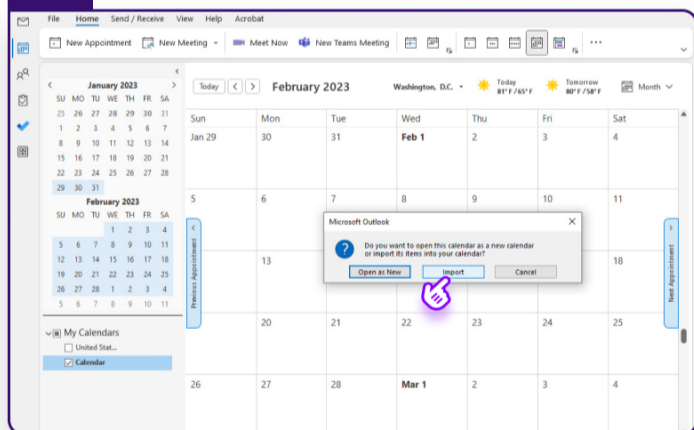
File Home Send / Receive View Help Acrobat

New Appointment New Meeting Meet Now New Teams Meeting

January 2023

| SU | MO | TU | WE | TH | FR | SA |
|---|---|---|---|---|---|---|
| 25 | 26 | 27 | 28 | 29 | 30 | 31 |
| 1 | 2 | 3 | 4 | 5 | 6 | 7 |
| 8 | 9 | 10 | 11 | 12 | 13 | 14 |
| 15 | 16 | 17 | 18 | 19 | 20 | 21 |
| 22 | 23 | 24 | 25 | 26 | 27 | 28 |
| 29 | 30 | 31 | | | | |

February 2023

| SU | MO | TU | WE | TH | FR | SA |
|---|---|---|---|---|---|---|
| | | | 1 | 2 | 3 | 4 |
| 5 | 6 | 7 | 8 | 9 | 10 | 11 |
| 12 | 13 | 14 | 15 | 16 | 17 | 18 |
| 19 | 20 | 21 | 22 | 23 | 24 | 25 |
| 26 | 27 | 28 | 1 | 2 | 3 | 4 |
| 5 | 6 | 7 | 8 | 9 | 10 | 11 |

My Calendars
United Stat...
Calendar

Today February 2023 Washington, D.C. Today 81° F / 65° F Tomorrow 80° F / 58° F Month

| Sun | Mon | Tue | Wed | Thu | Fri | Sat |
|---|---|---|---|---|---|---|
| Jan 29 | 30 | 31 | Feb 1 | 2 | 3 | 4 |
| 5 | 6 | 7 | 8 | 9 | 10 | 11 |
| 12 | 13 | | | | | 18 |
| 19 | 20 | 21 | 22 | 23 | 24 | 25 |
| 26 | 27 | 28 | Mar 1 | 2 | 3 | 4 |

Previous Appointment
Next Appointment

Microsoft Outlook
Do you want to open this calendar as a new calendar or import its items into your calendar?
Open as New Import Cancel